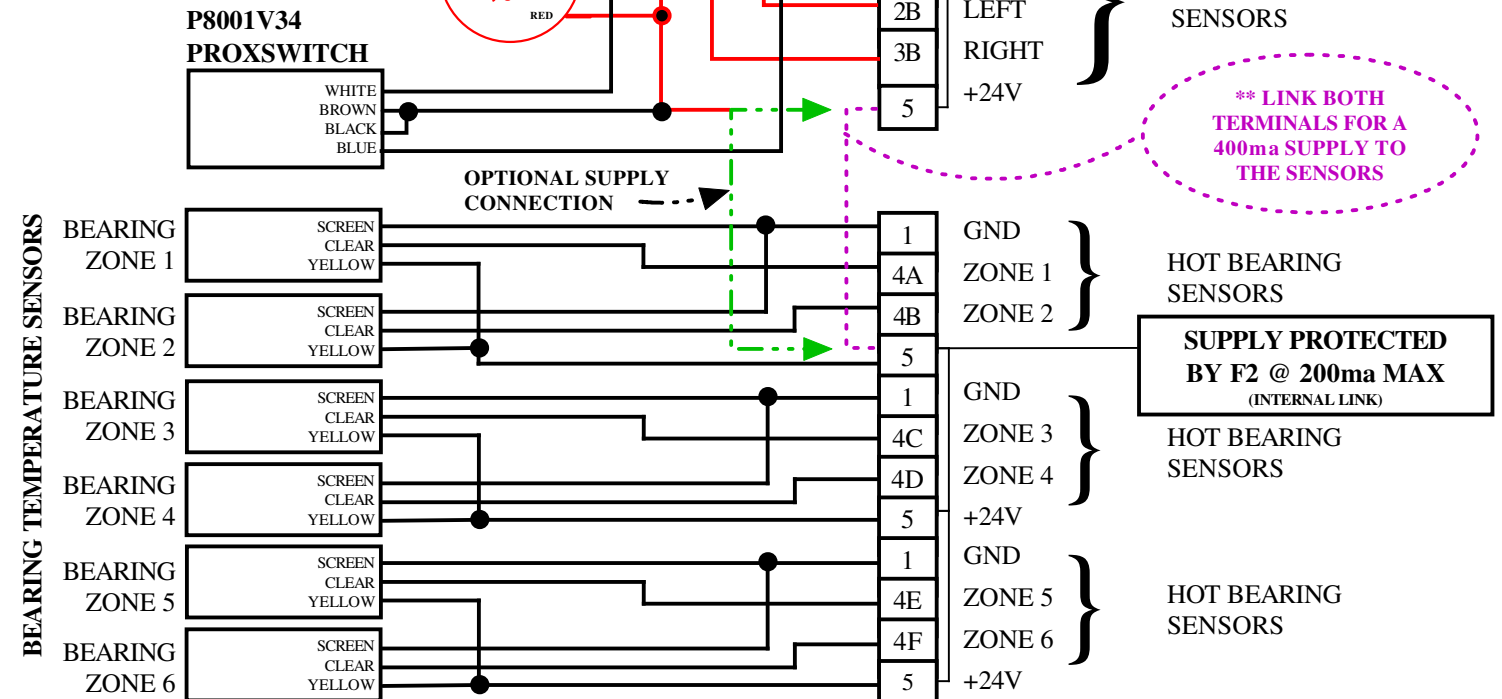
P8001V34
PROXSWITCH

RED

WHITE
BROWN
BLACK
BLUE

2B LEFT
3B RIGHT
5 +24V

SENSORS

** LINK BOTH TERMINALS FOR A 400ma SUPPLY TO THE SENSORS

OPTIONAL SUPPLY CONNECTION

BEARING TEMPERATURE SENSORS

BEARING ZONE 1
SCREEN
CLEAR
YELLOW

BEARING ZONE 2
SCREEN
CLEAR
YELLOW

1 GND
4A ZONE 1
4B ZONE 2
5

HOT BEARING SENSORS

SUPPLY PROTECTED BY F2 @ 200ma MAX
(INTERNAL LINK)

BEARING ZONE 3
SCREEN
CLEAR
YELLOW

BEARING ZONE 4
SCREEN
CLEAR
YELLOW

1 GND
4C ZONE 3
4D ZONE 4
5 +24V

HOT BEARING SENSORS

BEARING ZONE 5
SCREEN
CLEAR
YELLOW

BEARING ZONE 6
SCREEN
CLEAR
YELLOW

1 GND
4E ZONE 5
4F ZONE 6
5 +24V

HOT BEARING SENSORS